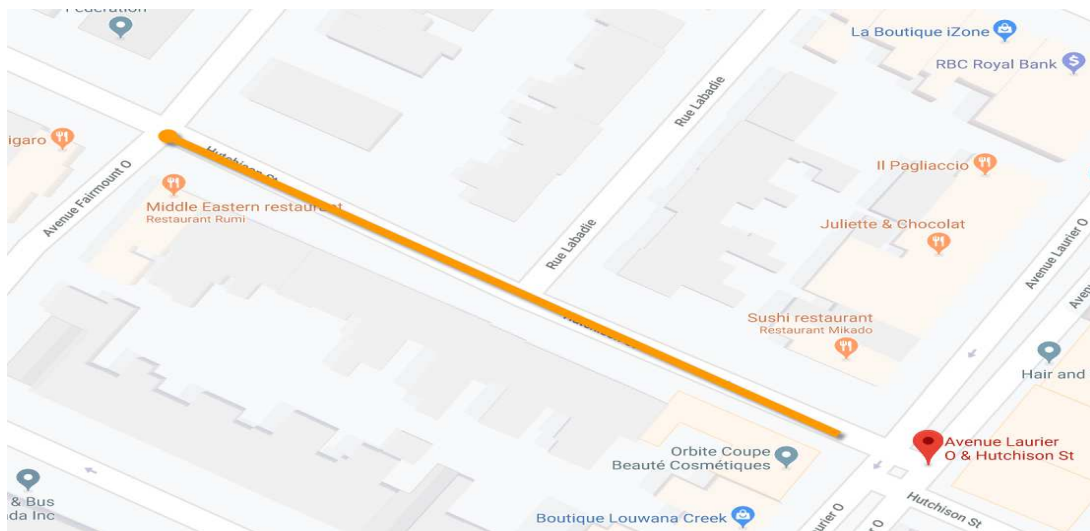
Federation

La Boutique iZone

RBC Royal Bank

igaro

Avenue Fairmount O

Hutchison St

Rue Labadie

Il Pagliaccio

Middle Eastern restaurant
Restaurant Rumi

Juliette & Chocolat

Rue Labadie

Avenue Laurier O

Sushi restaurant
Restaurant Mikado

Hutchison St

Hair and

Avenue Laurier O & Hutchison St

Orbite Coupe Beauté Cosmétiques

& Bus
da Inc

Boutique Louwana Creek

urier O

Hutchison St